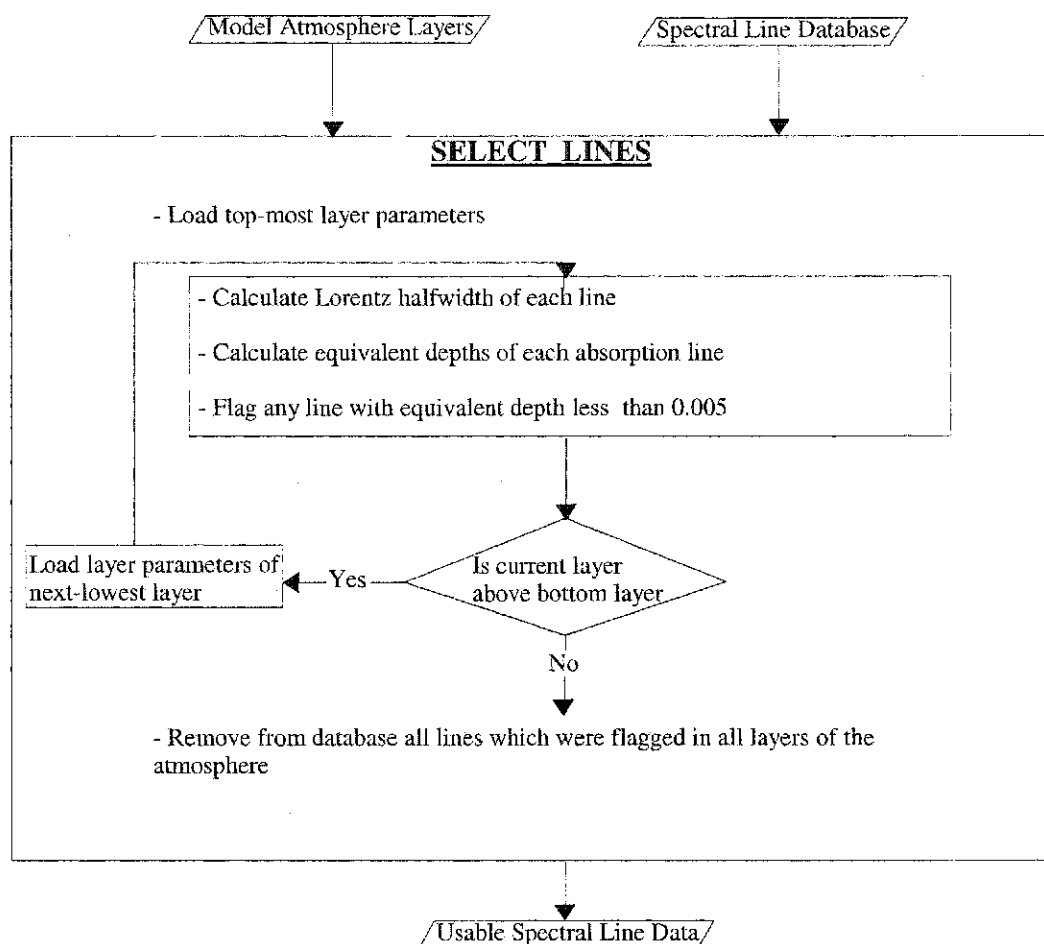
Model Atmosphere Layers

Spectral Line Database

SELECT_LINES

- Load top-most layer parameters

- Calculate Lorentz halfwidth of each line

- Calculate equivalent depths of each absorption line

- Flag any line with equivalent depth less than 0.005

Load layer parameters of next-lowest layer

Yes

Is current layer above bottom layer

No

- Remove from database all lines which were flagged in all layers of the atmosphere

Usable Spectral Line Data